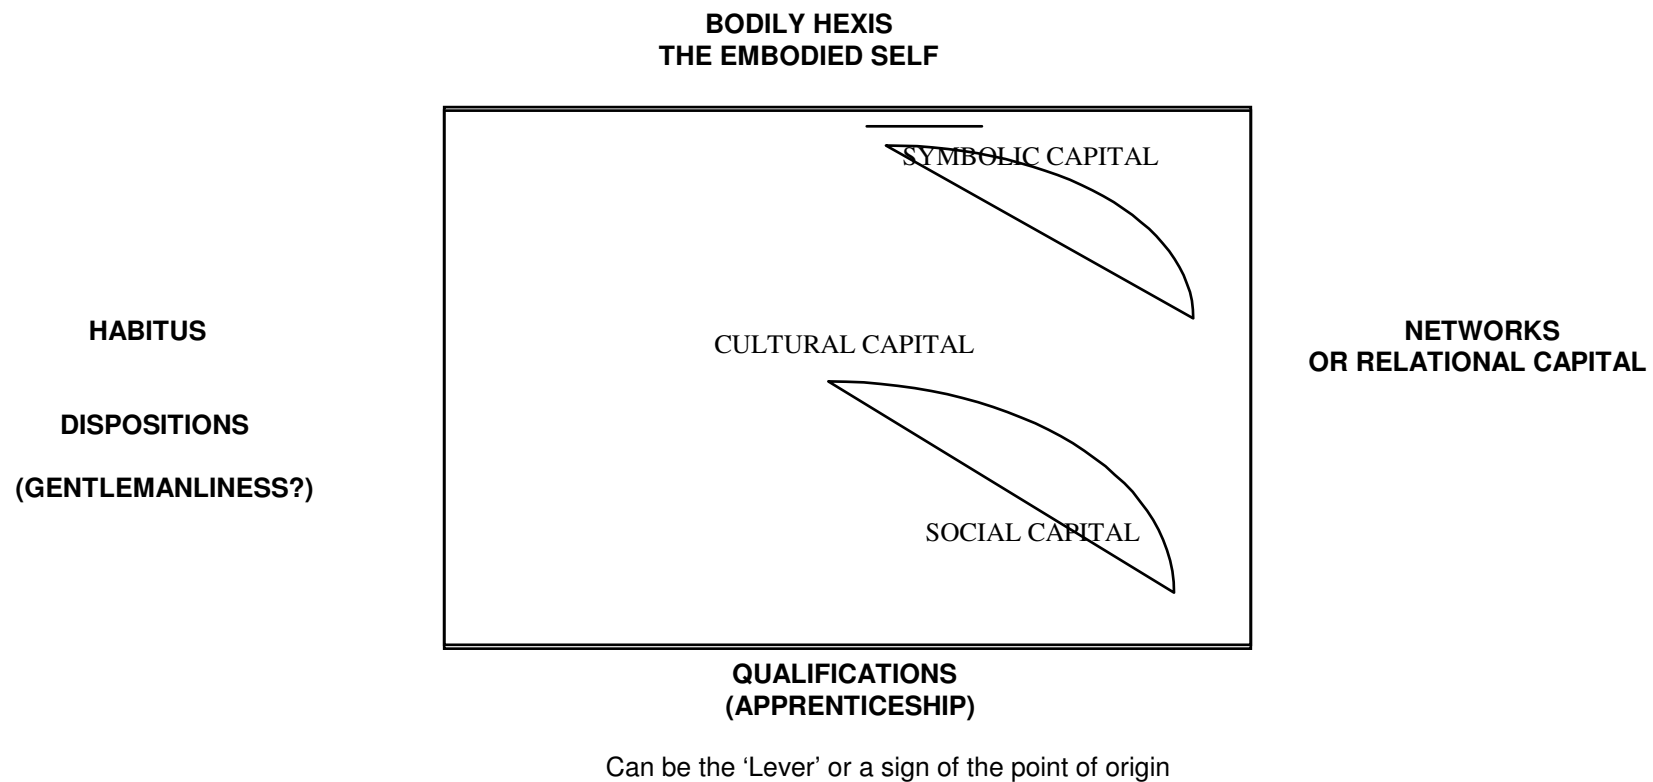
BODILY HEXIS
THE EMBODIED SELF

HABITUS

DISPOSITIONS

(GENTLEMANLINESS?)

SYMBOLIC CAPITAL

CULTURAL CAPITAL

SOCIAL CAPITAL

NETWORKS
OR RELATIONAL CAPITAL

QUALIFICATIONS
(APPRENTICESHIP)

Can be the 'Lever' or a sign of the point of origin